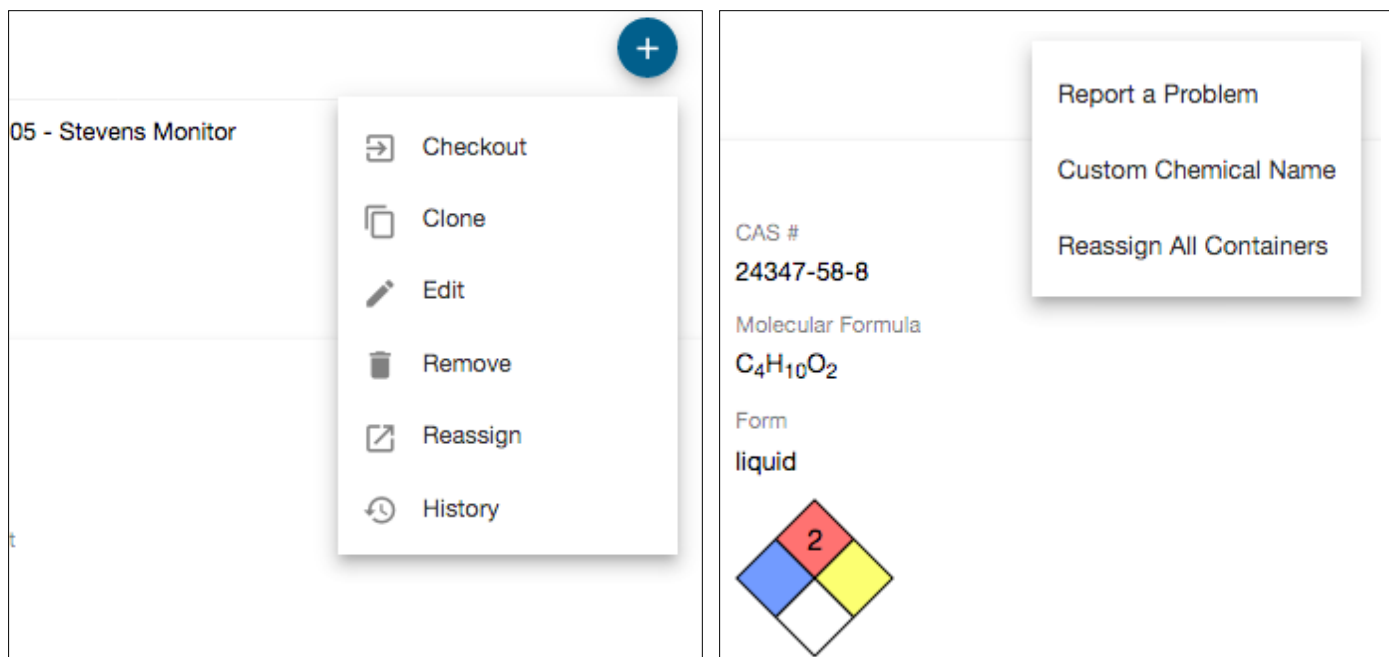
+

05 - Stevens Monitor

Checkout

Clone

Edit

Remove

Reassign

History

t

Report a Problem

Custom Chemical Name

Reassign All Containers

CAS #
24347-58-8

Molecular Formula
$C_4H_{10}O_2$

Form
liquid

2